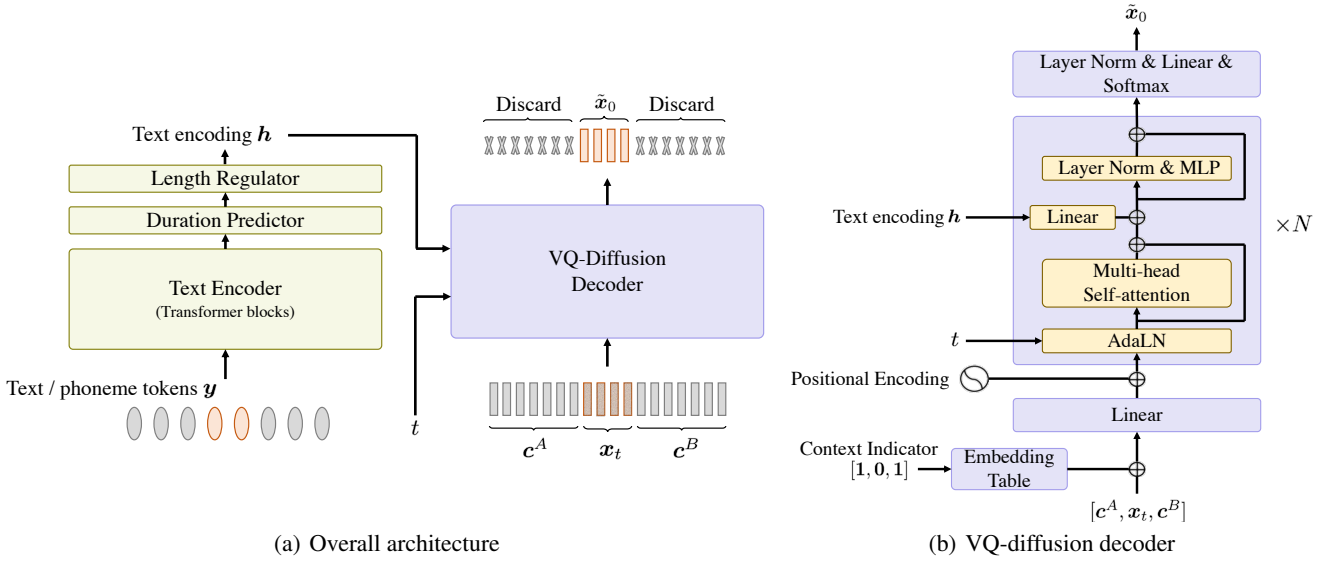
Text encoding $\boldsymbol{h}$

Length Regulator

Duration Predictor

Text Encoder
(Transformer blocks)

Text / phoneme tokens $\boldsymbol{y}$

$t$

Discard $\tilde{\boldsymbol{x}}_0$ Discard

VQ-Diffusion Decoder

$\boldsymbol{c}^A$ $\boldsymbol{x}_t$ $\boldsymbol{c}^B$

(a) Overall architecture

$\tilde{\boldsymbol{x}}_0$

Layer Norm & Linear & Softmax

Layer Norm & MLP

Text encoding $\boldsymbol{h}$

Linear

$\times N$

Multi-head Self-attention

$t$

AdaLN

Positional Encoding

Linear

Context Indicator
$[\mathbf{1}, \mathbf{0}, \mathbf{1}]$

Embedding Table

$[\boldsymbol{c}^A, \boldsymbol{x}_t, \boldsymbol{c}^B]$

(b) VQ-diffusion decoder